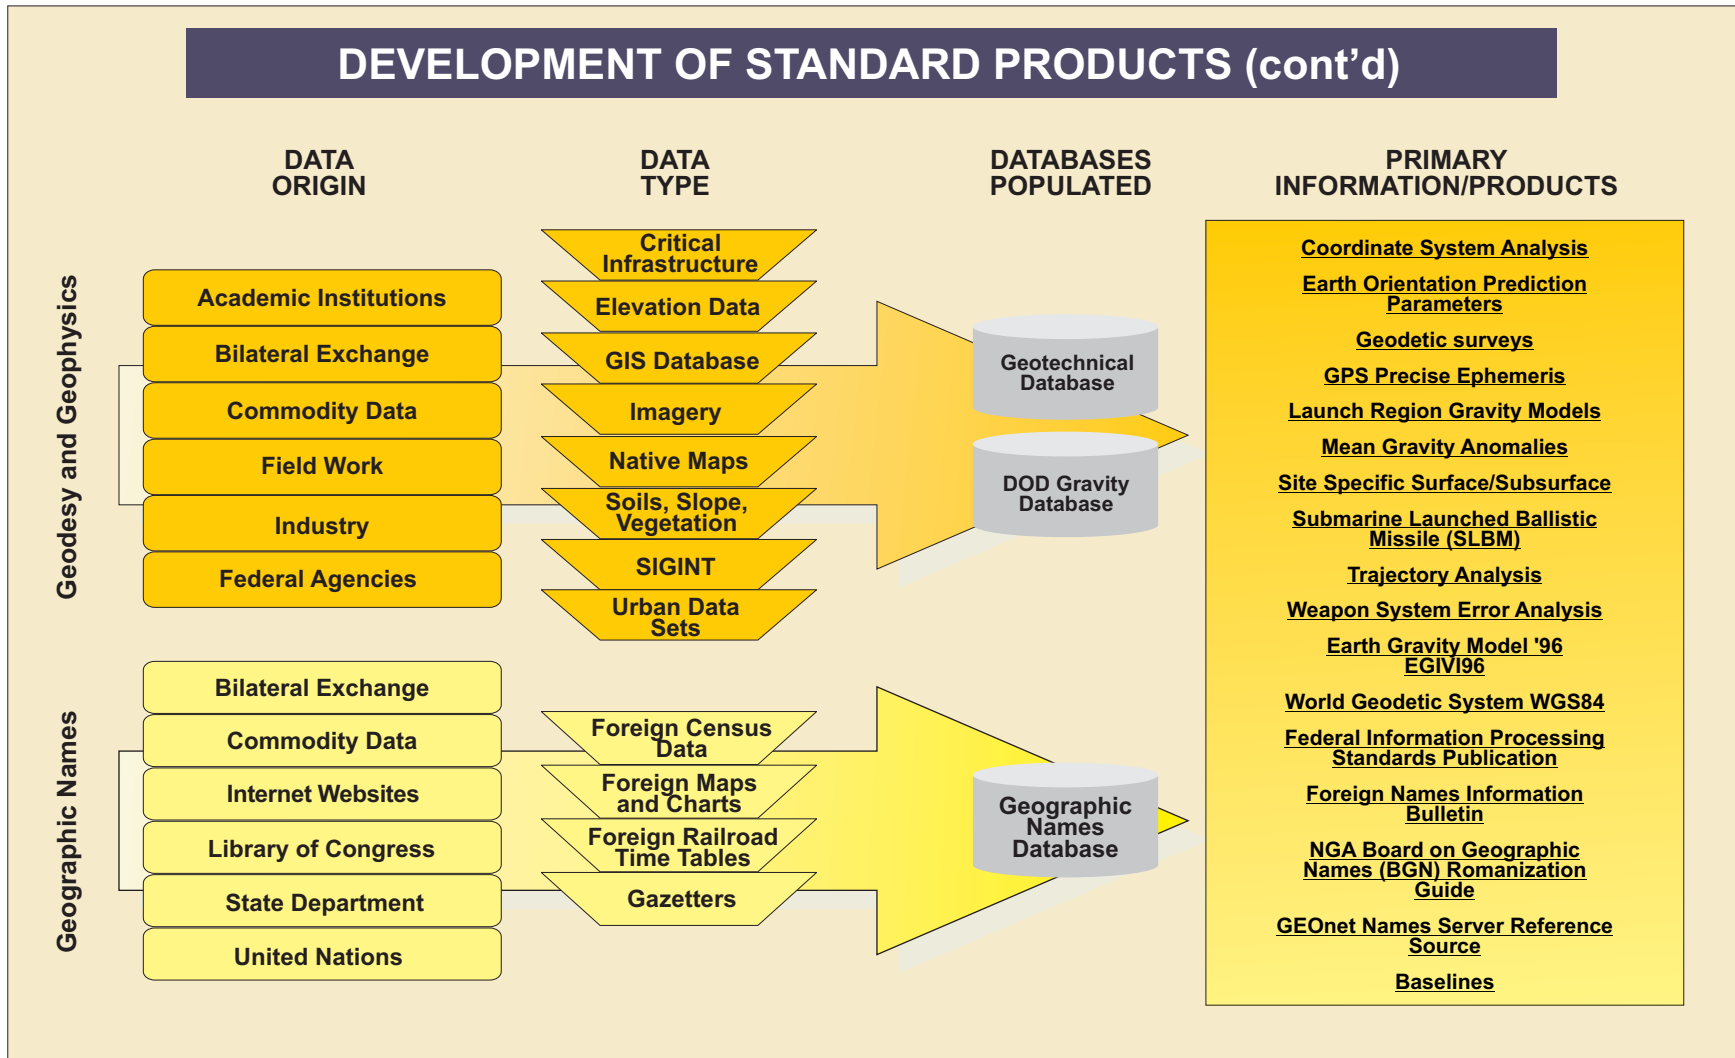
DEVELOPMENT OF STANDARD PRODUCTS (cont'd)

DATA ORIGIN

DATA TYPE

DATABASES POPULATED

PRIMARY INFORMATION/PRODUCTS

Geodesy and Geophysics

Academic Institutions
Bilateral Exchange
Commodity Data
Field Work
Industry
Federal Agencies

Critical Infrastructure
Elevation Data
GIS Database
Imagery
Native Maps
Soils, Slope, Vegetation
SIGINT
Urban Data Sets

Geotechnical Database
DOD Gravity Database

Coordinate System Analysis
Earth Orientation Prediction Parameters
Geodetic surveys
GPS Precise Ephemeris
Launch Region Gravity Models
Mean Gravity Anomalies
Site Specific Surface/Subsurface
Submarine Launched Ballistic Missile (SLBM)
Trajectory Analysis
Weapon System Error Analysis
Earth Gravity Model '96 EGIVI96
World Geodetic System WGS84
Federal Information Processing Standards Publication
Foreign Names Information Bulletin
NGA Board on Geographic Names (BGN) Romanization Guide
GEOnet Names Server Reference Source
Baselines

Geographic Names

Bilateral Exchange
Commodity Data
Internet Websites
Library of Congress
State Department
United Nations

Foreign Census Data
Foreign Maps and Charts
Foreign Railroad Time Tables
Gazetters

Geographic Names Database